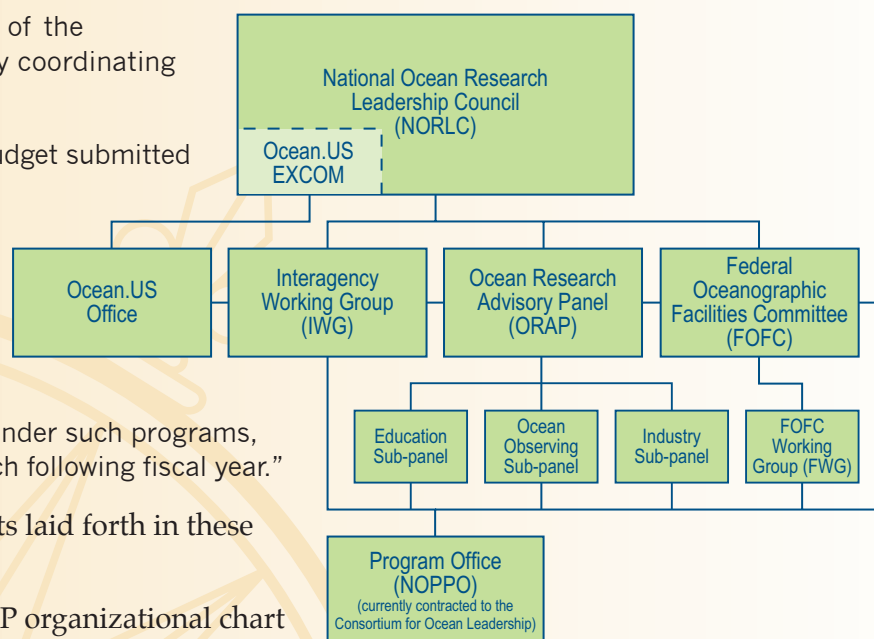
of the
y coordinating

dget submitted

National Ocean Research Leadership Council (NORLC)

Ocean.US EXCOM

Ocean.US Office

Interagency Working Group (IWG)

Ocean Research Advisory Panel (ORAP)

Federal Oceanographic Facilities Committee (FOFC)

Education Sub-panel

Ocean Observing Sub-panel

Industry Sub-panel

FOFC Working Group (FWG)

nder such programs,
ch following fiscal year."

ts laid forth in these

Program Office (NOPPO)
(currently contracted to the Consortium for Ocean Leadership)

P organizational chart